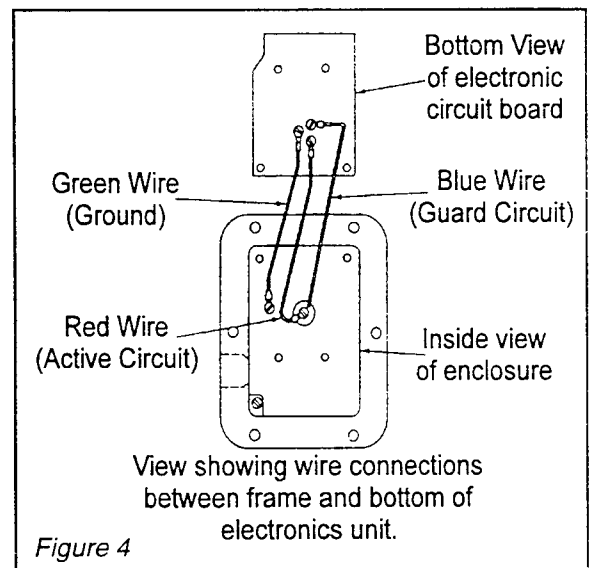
Bottom View of electronic circuit board

Green Wire (Ground)

Blue Wire (Guard Circuit)

Red Wire (Active Circuit)

Inside view of enclosure

View showing wire connections between frame and bottom of electronics unit.

Figure 4